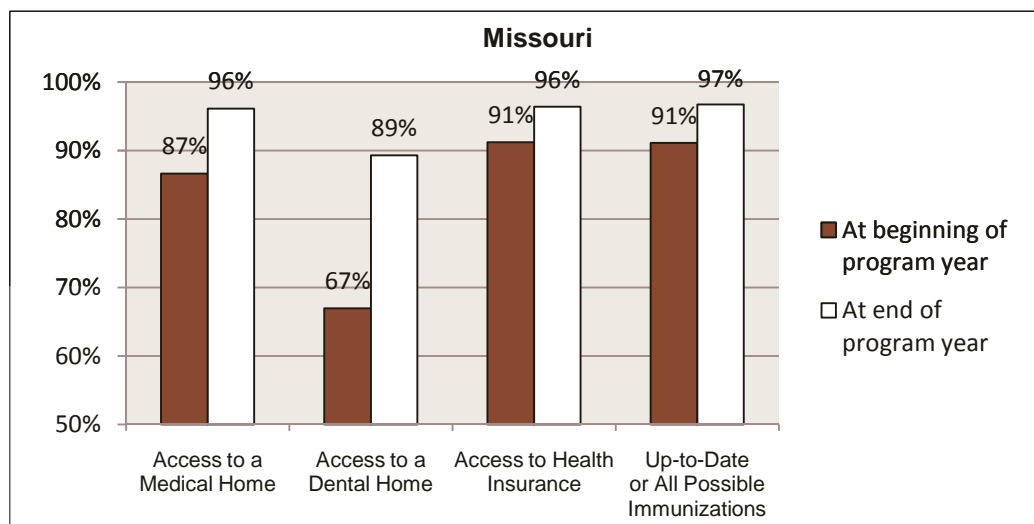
Missouri

100%
90%
80%
70%
60%
50%

87%
96%
67%
89%
91%
96%
91%
97%

Access to a Medical Home
Access to a Dental Home
Access to Health Insurance
Up-to-Date or All Possible Immunizations

At beginning of program year
At end of program year